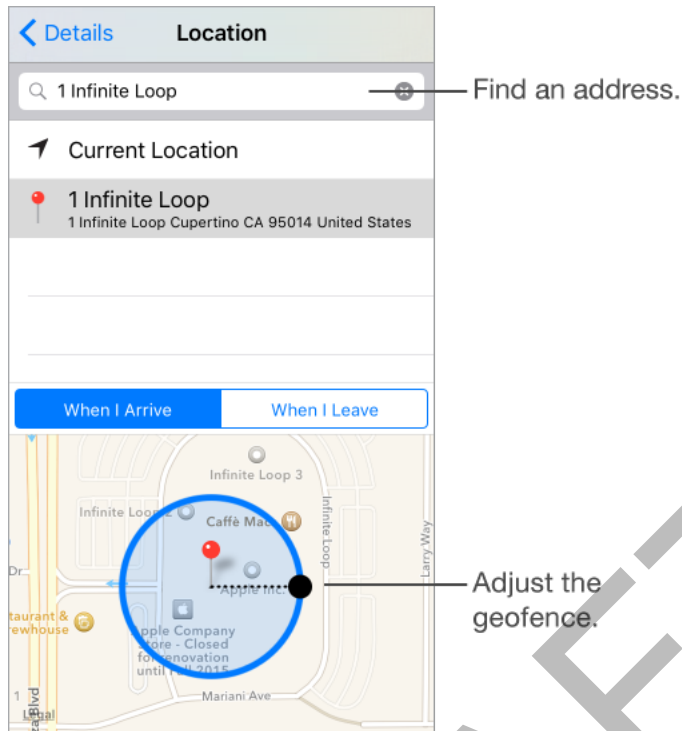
Details Location

1 Infinite Loop

Find an address.

Current Location

1 Infinite Loop
1 Infinite Loop Cupertino CA 95014 United States

When I Arrive When I Leave

Infinite Loop 3

Infinite Loop 2

Caffè Mac

Infinite Loop

Larry Way

Dr

Apple Inc

taurant &
ewhouse

Apple Company Store - Closed for renovation until Fall 2015

Mariani Ave

Blvd

Legal

Adjust the geofence.